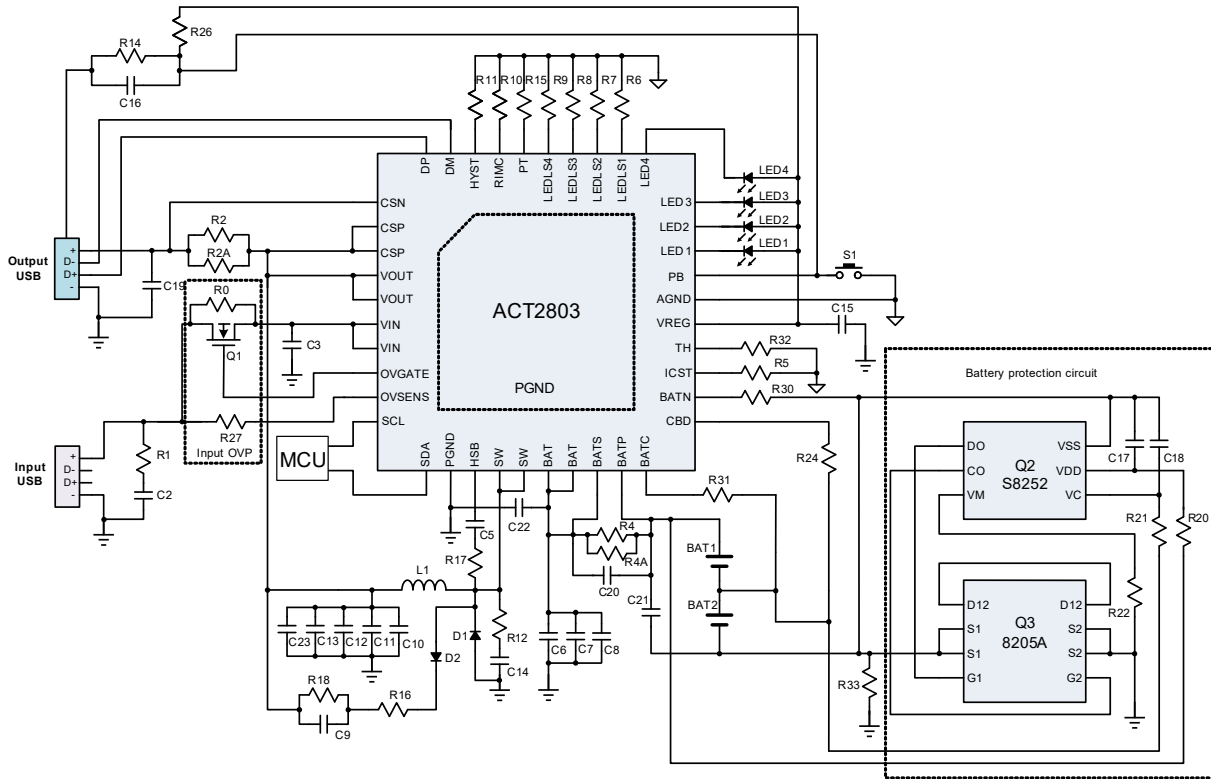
R26
R14
C16
R11 R10 R15 R9 R8 R7 R6
DP DM HYST RIMC PT LEDLS4 LEDLS3 LEDLS2 LEDLS1 LED4
LED4
LED3
LED2
LED1
CSN
CSP
CSP
VOUT
VOUT
VIN
VIN
OVGATE
OVSENS
SCL
LED 3
LED2
LED 1
PB
AGND
VREG
TH
ICST
BATN
CBD
R2
R2A
+
D-
D+
-
Output USB
C19
R0
Q1
C3
ACT2803
PGND
S1
C15
R32
R5
R30
Battery protection circuit
R27
Input OVP
R1
C2
+
D-
D+
-
Input USB
MCU
SDA PGND HSB SW SW BAT BAT BATS BATP BATC
R24
DO
CO
VM
Q2
S8252
VSS
VDD
VC
C17
C18
R21
R20
C5
C22
R31
R17
R4
R4A
BAT1
C20
L1
C21
BAT2
D12
S1
S1
G1
Q3
8205A
D12
S2
S2
G2
R22
C23 C13 C12 C11 C10
D1
R12
D2
C14
C6 C7 C8
R33
R18
R16
C9